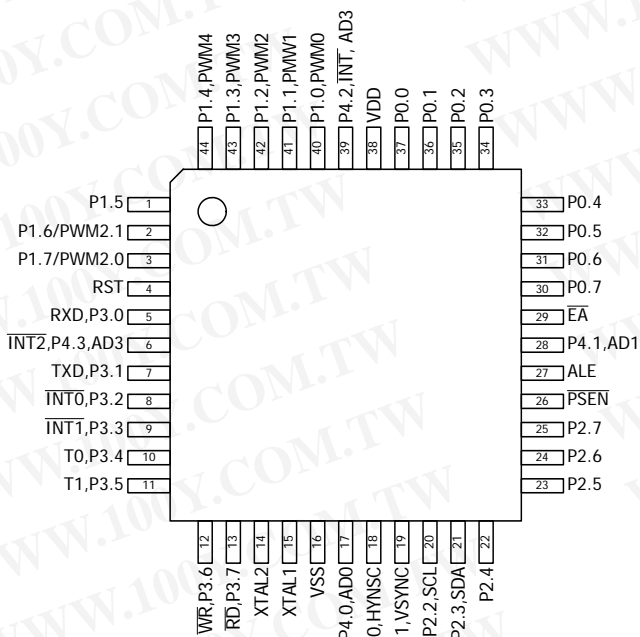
44 P1.4,PWM4
43 P1.3,PWM3
42 P1.2,PWM2
41 P1.1,PWM1
40 P1.0,PWM0
39 P4.2,$\overline{INT}$, AD3
38 VDD
37 P0.0
36 P0.1
35 P0.2
34 P0.3

P1.5 1
P1.6/PWM2.1 2
P1.7/PWM2.0 3
RST 4
RXD,P3.0 5
$\overline{INT2}$,P4.3,AD3 6
TXD,P3.1 7
$\overline{INT0}$,P3.2 8
$\overline{INT1}$,P3.3 9
T0,P3.4 10
T1,P3.5 11

33 P0.4
32 P0.5
31 P0.6
30 P0.7
29 $\overline{EA}$
28 P4.1,AD1
27 ALE
26 $\overline{PSEN}$
25 P2.7
24 P2.6
23 P2.5

12 $\overline{WR}$,P3.6
13 $\overline{RD}$,P3.7
14 XTAL2
15 XTAL1
16 VSS
17 P4.0,AD0
18 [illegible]0,HYNSC
19 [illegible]1,VSYNC
20 P2.2,SCL
21 P2.3,SDA
22 P2.4

WWW.100Y.COM.TW